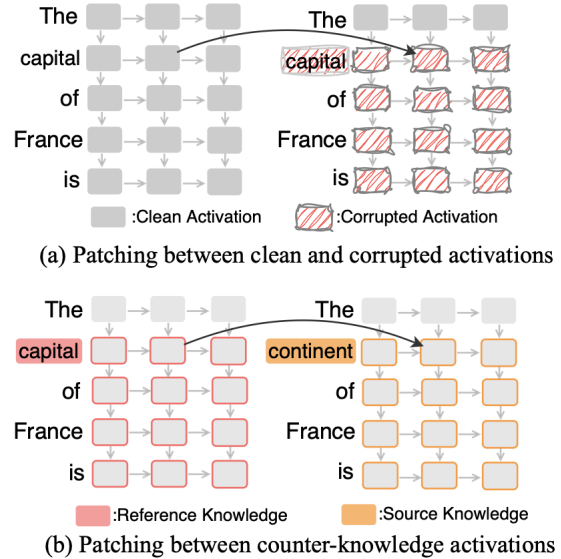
The
capital
of
France
is

The
capital
of
France
is

:Clean Activation
:Corrupted Activation

(a) Patching between clean and corrupted activations

The
capital
of
France
is

The
continent
of
France
is

:Reference Knowledge
:Source Knowledge

(b) Patching between counter-knowledge activations